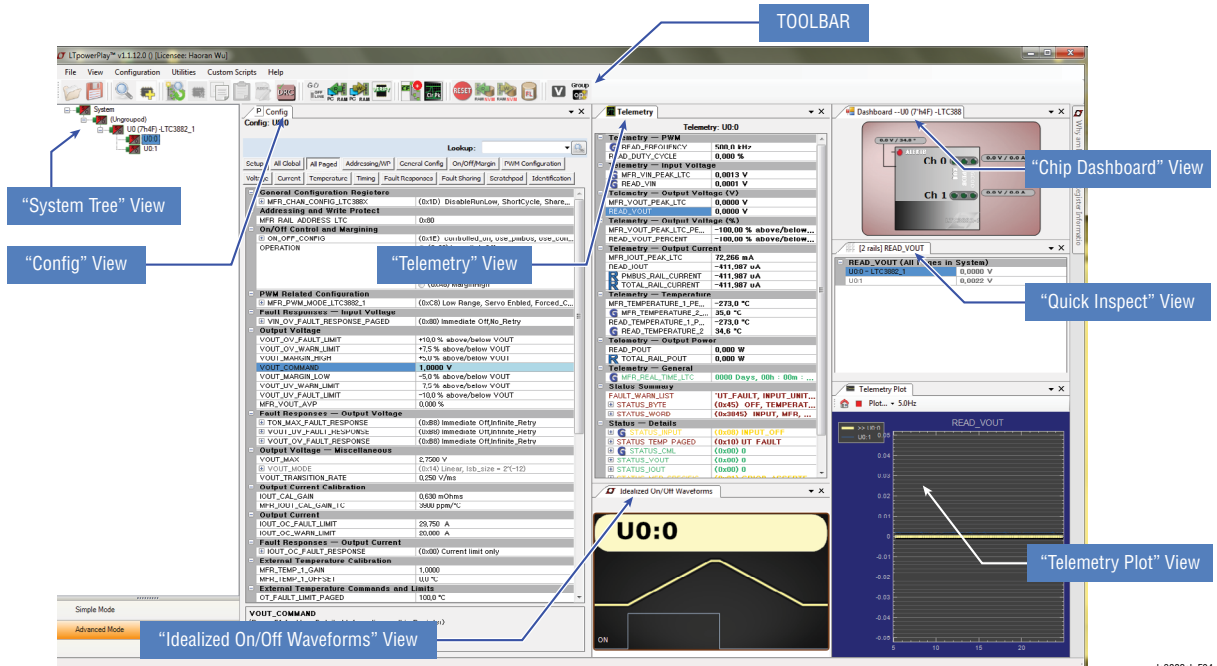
TOOLBAR

LTpowerPlay™ v1.1.12.0 () [Licensee: Haoran Wu]

File View Configuration Utilities Custom Scripts Help

RESET

Group

System
(Ungrouped)
U0 (7'h4F) -LTC3882_1
U0:0
U0:1

"System Tree" View

"Config" View

Config: U0:0

Lookup:

Setup | All Global | All Paged | Addressing/WP | General Config | On/Off/Margin | PWM Configuration
Voltage | Current | Temperature | Timing | Fault Responses | Fault Sharing | Scratchpad | Identification

| | |
|---|---|
| General Configuration Registers | |
| MFR_CHAN_CONFIG_LTC388X | (0x1D) DisableRunLow, ShortCycle, Share_... |
| Addressing and Write Protect | |
| MFR_RAIL_ADDRESS_LTC | 0x80 |
| On/Off Control and Margining | |
| ON_OFF_CONFIG | (0x1E) controlled_on, use_pmbus, use_con... |
| OPERATION | |
| | (0xA8) MarginHigh |
| PWM Related Configuration | |
| MFR_PWM_MODE_LTC3882_1 | (0xC8) Low Range, Servo Enbled, Forced_C... |
| Fault Responses — Input Voltage | |
| VIN_OV_FAULT_RESPONSE_PAGED | (0x80) Immediate Off,No_Retry |
| Output Voltage | |
| VOUT_OV_FAULT_LIMIT | +10,0 % above/below VOUT |
| VOUT_OV_WARN_LIMIT | +7,5 % above/below VOUT |
| VOUT_MARGIN_HIGH | +5,0 % above/below VOUT |
| VOUT_COMMAND | 1,0000 V |
| VOUT_MARGIN_LOW | -5,0 % above/below VOUT |
| VOUT_UV_WARN_LIMIT | -7,5 % above/below VOUT |
| VOUT_UV_FAULT_LIMIT | -10,0 % above/below VOUT |
| MFR_VOUT_AVP | 0,000 % |
| Fault Responses — Output Voltage | |
| TON_MAX_FAULT_RESPONSE | (0x88) Immediate Off,Infinite_Retry |
| VOUT_UV_FAULT_RESPONSE | (0x88) Immediate Off,Infinite_Retry |
| VOUT_OV_FAULT_RESPONSE | (0x80) Immediate Off,Infinite_Retry |
| Output Voltage — Miscellaneous | |
| VOUT_MAX | 2,7500 V |
| VOUT_MODE | (0x14) Linear, lsb_size = 2^(-12) |
| VOUT_TRANSITION_RATE | 0,250 V/ms |
| Output Current Calibration | |
| IOUT_CAL_GAIN | 0,630 mOhms |
| MFR_IOUT_CAL_GAIN_TC | 3900 ppm/°C |
| Output Current | |
| IOUT_OC_FAULT_LIMIT | 29,750 A |
| IOUT_OC_WARN_LIMIT | 20,000 A |
| Fault Responses — Output Current | |
| IOUT_OC_FAULT_RESPONSE | (0x00) Current limit only |
| External Temperature Calibration | |
| MFR_TEMP_1_GAIN | 1,0000 |
| MFR_TEMP_1_OFFSET | 0,0 °C |
| External Temperature Commands and Limits | |
| OT_FAULT_LIMIT_PAGED | 100,0 °C |

VOUT_COMMAND

Simple Mode
Advanced Mode

"Telemetry" View

Telemetry
Telemetry: U0:0

| | |
|---|---|
| Telemetry — PWM | |
| READ_FREQUENCY | 500,0 kHz |
| READ_DUTY_CYCLE | 0,000 % |
| Telemetry — Input Voltage | |
| MFR_VIN_PEAK_LTC | 0,0013 V |
| READ_VIN | 0,0001 V |
| Telemetry — Output Voltage (V) | |
| MFR_VOUT_PEAK_LTC | 0,0000 V |
| READ_VOUT | 0,0000 V |
| Telemetry — Output Voltage (%) | |
| MFR_VOUT_PEAK_LTC_PE... | -100,00 % above/below... |
| READ_VOUT_PERCENT | -100,00 % above/below... |
| Telemetry — Output Current | |
| MFR_IOUT_PEAK_LTC | 72,266 mA |
| READ_IOUT | -411,987 uA |
| PMBUS_RAIL_CURRENT | -411,987 uA |
| TOTAL_RAIL_CURRENT | -411,987 uA |
| Telemetry — Temperature | |
| MFR_TEMPERATURE_1_PE... | -273,0 °C |
| MFR_TEMPERATURE_2_... | 35,0 °C |
| READ_TEMPERATURE_1_P... | -273,0 °C |
| READ_TEMPERATURE_2 | 34,6 °C |
| Telemetry — Output Power | |
| READ_POUT | 0,000 W |
| TOTAL_RAIL_POUT | 0,000 W |
| Telemetry — General | |
| MFR_REAL_TIME_LTC | 0000 Days, 00h : 00m : |
| Status Summary | |
| FAULT_WARN_LIST | 'UT_FAULT, INPUT_UNIT... |
| STATUS_BYTE | (0x45) OFF, TEMPERAT... |
| STATUS_WORD | (0x3845) INPUT, MFR, ... |
| Status — Details | |
| STATUS_INPUT | (0x08) INPUT_OFF |
| STATUS_TEMP_PAGED | (0x10) UT_FAULT |
| STATUS_CML | (0x00) 0x00 |
| STATUS_VOUT | (0x00) 0x00 |
| STATUS_IOUT | (0x00) 0x00 |

Idealized On/Off Waveforms
U0:0
ON

"Idealized On/Off Waveforms" View

Dashboard --U0 (7'h4F) -LTC388
Ch 0
Ch 1
0.0 V / 0.0 A

"Chip Dashboard" View

[2 rails] READ_VOUT
READ_VOUT (All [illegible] in System)
| | |
|---|---|
| U0:0 - LTC3882_1 | 0,0000 V |
| U0:1 | 0,0022 V |

"Quick Inspect" View

Telemetry Plot
Plot... 5.0Hz
READ_VOUT
>> U0:0
U0:1
0.05 0.04 0.03 0.02 0.01 0 -0.01 -0.02 -0.03 -0.04 -0.05
5 10 15 20

"Telemetry Plot" View